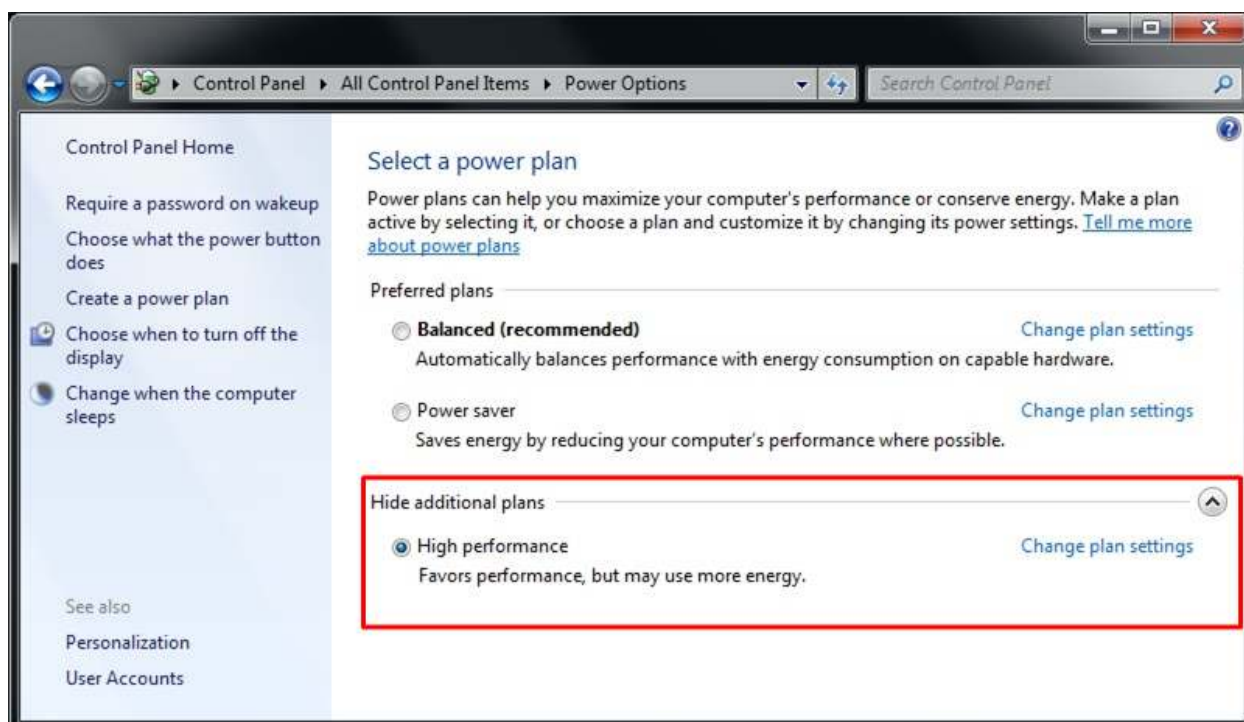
Control Panel ▸ All Control Panel Items ▸ Power Options

Search Control Panel

Control Panel Home

Require a password on wakeup

Choose what the power button does

Create a power plan

Choose when to turn off the display

Change when the computer sleeps

See also

Personalization

User Accounts

Select a power plan

Power plans can help you maximize your computer's performance or conserve energy. Make a plan active by selecting it, or choose a plan and customize it by changing its power settings. Tell me more about power plans

Preferred plans

Balanced (recommended)

Change plan settings

Automatically balances performance with energy consumption on capable hardware.

Power saver

Change plan settings

Saves energy by reducing your computer's performance where possible.

Hide additional plans

High performance

Change plan settings

Favors performance, but may use more energy.